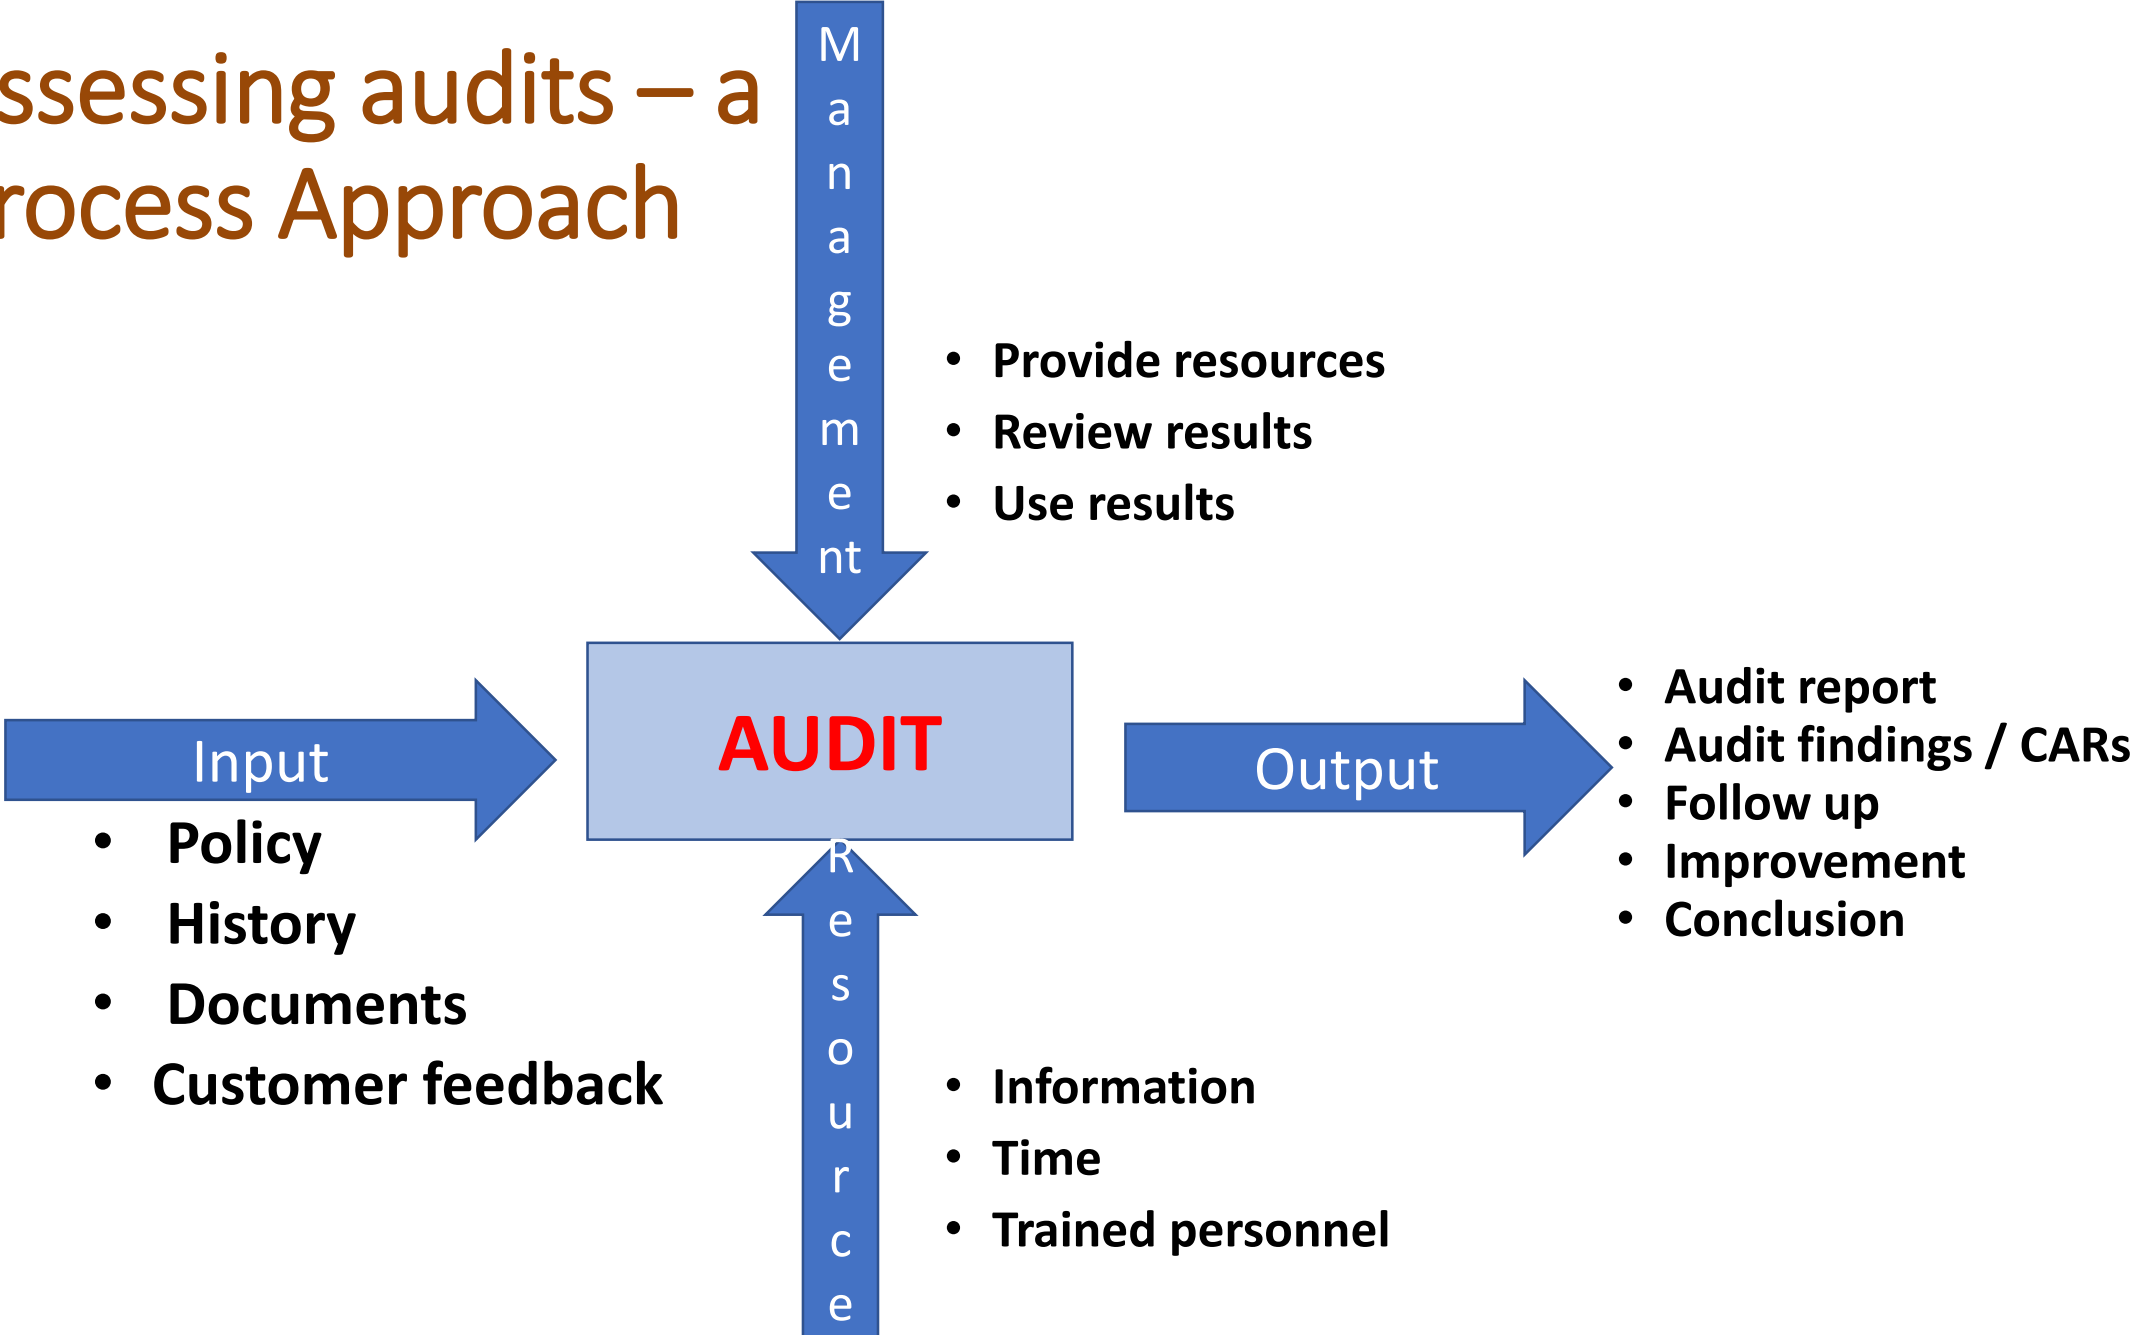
ssessing audits – a
rocess Approach

Management

• Provide resources
• Review results
• Use results

Input

• Policy
• History
• Documents
• Customer feedback

AUDIT

Output

• Audit report
• Audit findings / CARs
• Follow up
• Improvement
• Conclusion

Resource

• Information
• Time
• Trained personnel